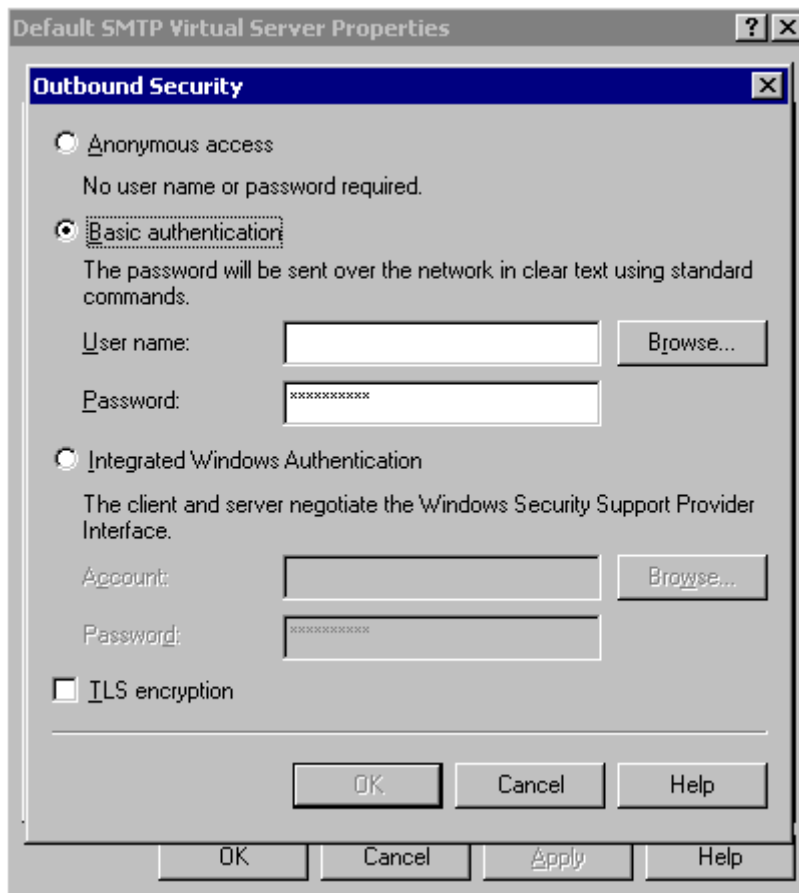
Default SMTP Virtual Server Properties

?

X

Outbound Security

X

Anonymous access

No user name or password required.

Basic authentication

The password will be sent over the network in clear text using standard commands.

User name:

Browse...

Password:

**********

Integrated Windows Authentication

The client and server negotiate the Windows Security Support Provider Interface.

Account:

Browse...

Password:

**********

TLS encryption

OK

Cancel

Help

OK

Cancel

Apply

Help